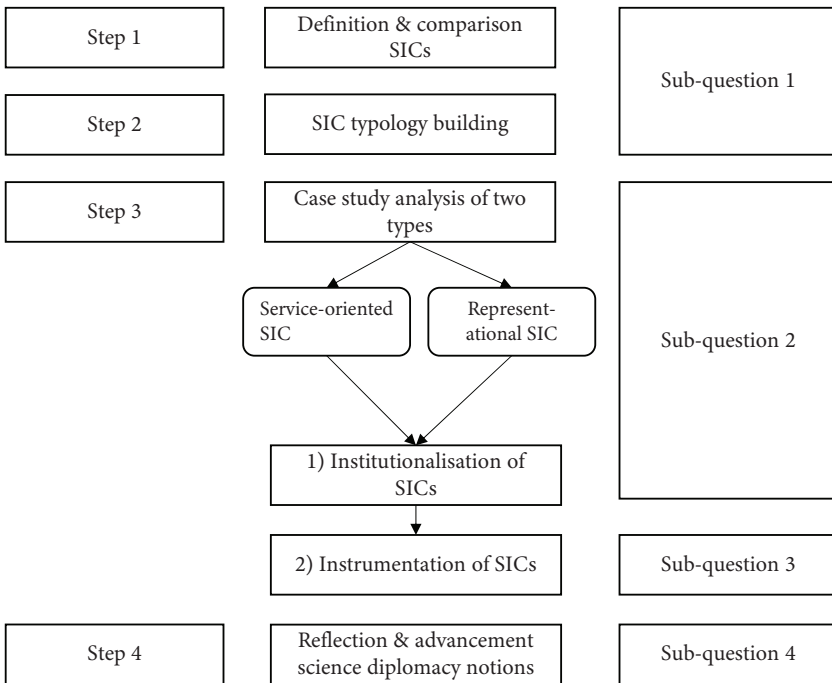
Step 1

Definition & comparison SICs

Sub-question 1

Step 2

SIC typology building

Step 3

Case study analysis of two types

Service-oriented SIC

Representational SIC

Sub-question 2

1) Institutionalisation of SICs

2) Instrumentation of SICs

Sub-question 3

Step 4

Reflection & advancement science diplomacy notions

Sub-question 4